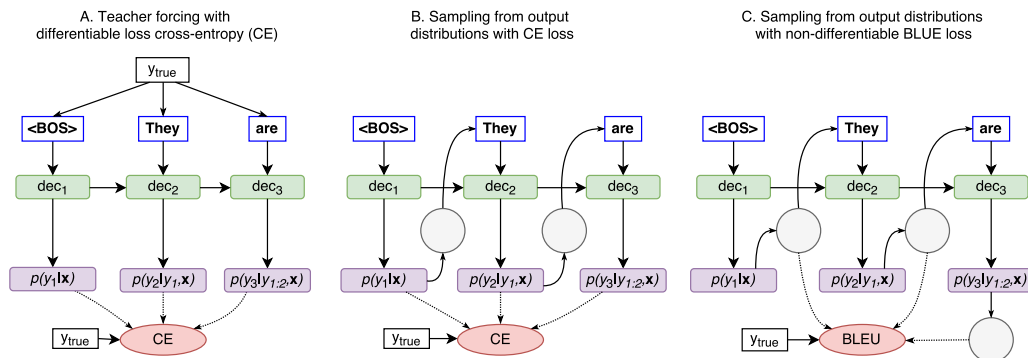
A. Teacher forcing with differentiable loss cross-entropy (CE)

$y_{true}$

<BOS>

They

are

$dec_1$

$dec_2$

$dec_3$

$p(y_1|\mathbf{x})$

$p(y_2|y_1,\mathbf{x})$

$p(y_3|y_{1:2},\mathbf{x})$

$y_{true}$

CE

B. Sampling from output distributions with CE loss

<BOS>

They

are

$dec_1$

$dec_2$

$dec_3$

$p(y_1|\mathbf{x})$

$p(y_2|y_1,\mathbf{x})$

$p(y_3|y_{1:2},\mathbf{x})$

$y_{true}$

CE

C. Sampling from output distributions with non-differentiable BLUE loss

<BOS>

They

are

$dec_1$

$dec_2$

$dec_3$

$p(y_1|\mathbf{x})$

$p(y_2|y_1,\mathbf{x})$

$p(y_3|y_{1:2},\mathbf{x})$

$y_{true}$

BLEU